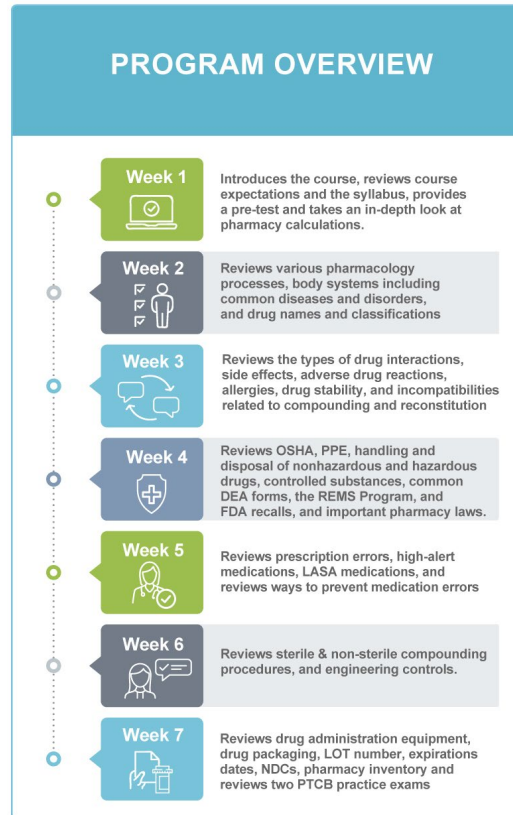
PROGRAM OVERVIEW

Week 1
Introduces the course, reviews course expectations and the syllabus, provides a pre-test and takes an in-depth look at pharmacy calculations.

Week 2
Reviews various pharmacology processes, body systems including common diseases and disorders, and drug names and classifications

Week 3
Reviews the types of drug interactions, side effects, adverse drug reactions, allergies, drug stability, and incompatibilities related to compounding and reconstitution

Week 4
Reviews OSHA, PPE, handling and disposal of nonhazardous and hazardous drugs, controlled substances, common DEA forms, the REMS Program, and FDA recalls, and important pharmacy laws.

Week 5
Reviews prescription errors, high-alert medications, LASA medications, and reviews ways to prevent medication errors

Week 6
Reviews sterile & non-sterile compounding procedures, and engineering controls.

Week 7
Reviews drug administration equipment, drug packaging, LOT number, expirations dates, NDCs, pharmacy inventory and reviews two PTCB practice exams